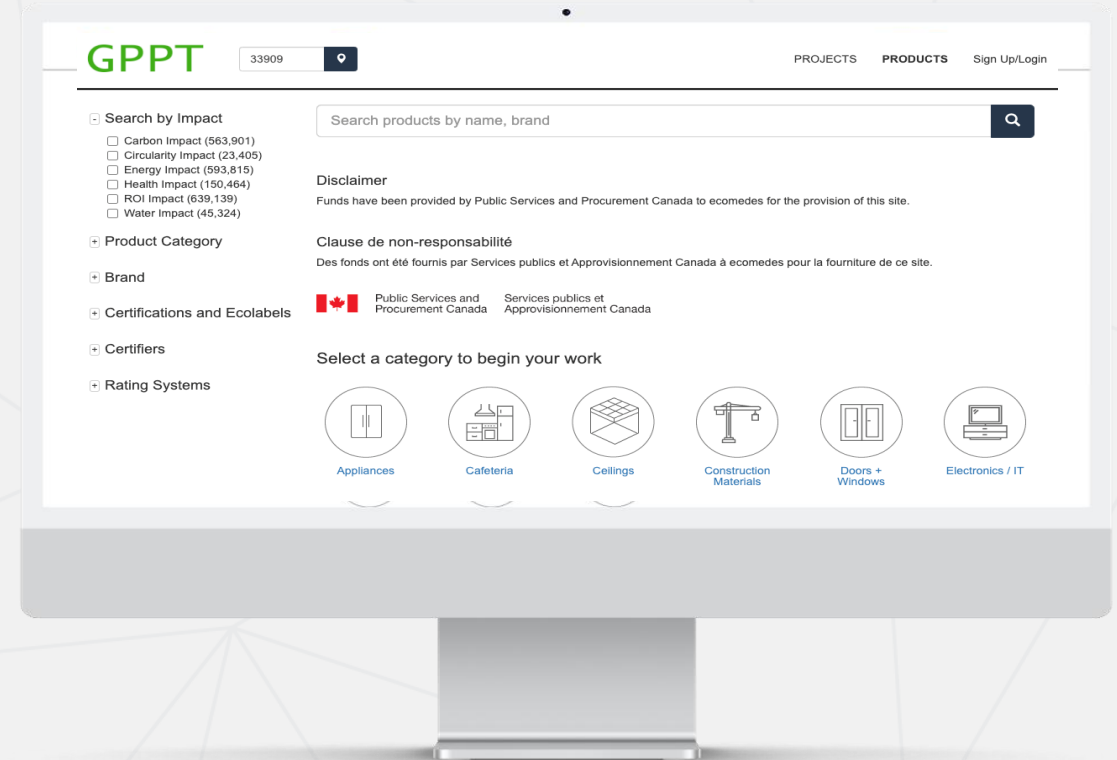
GPPT 33909

PROJECTS PRODUCTS Sign Up/Login

- Search by Impact
Carbon Impact (563,901)
Circularity Impact (23,405)
Energy Impact (593,815)
Health Impact (150,464)
ROI Impact (639,139)
Water Impact (45,324)

+ Product Category

+ Brand

+ Certifications and Ecolabels

+ Certifiers

+ Rating Systems

Search products by name, brand

Disclaimer
Funds have been provided by Public Services and Procurement Canada to ecomedes for the provision of this site.

Clause de non-responsabilité
Des fonds ont été fournis par Services publics et Approvisionnement Canada à ecomedes pour la fourniture de ce site.

Public Services and Procurement Canada Services publics et Approvisionnement Canada

Select a category to begin your work

Appliances
Cafeteria
Ceilings
Construction Materials
Doors + Windows
Electronics / IT